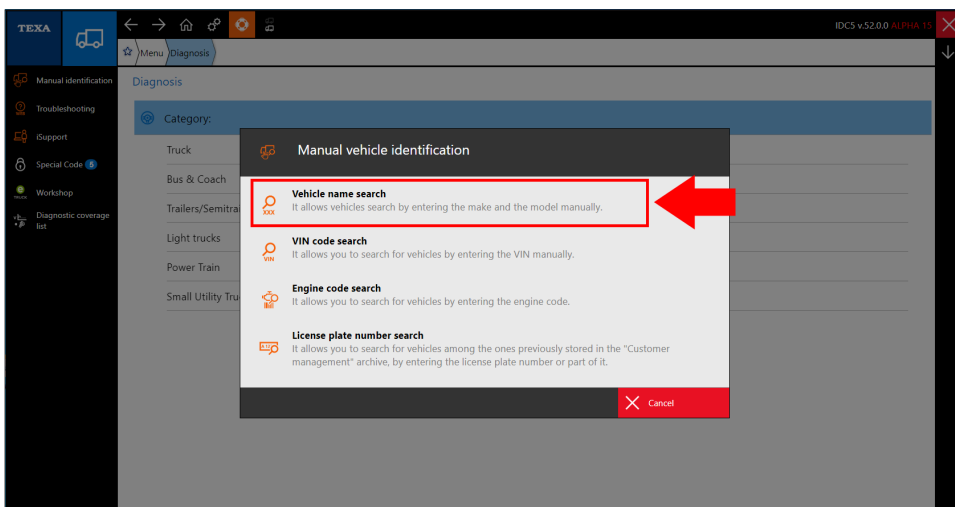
TEXA

IDC5 v.52.0.0 ALPHA 15

Menu Diagnosis

Manual identification

Troubleshooting

iSupport

Special Code 5

Workshop

Diagnostic coverage list

Diagnosis

Category:

Truck

Bus & Coach

Trailers/Semitra

Light trucks

Power Train

Small Utility Tru

Manual vehicle identification

Vehicle name search
It allows vehicles search by entering the make and the model manually.

XXX

VIN code search
It allows you to search for vehicles by entering the VIN manually.

VIN

Engine code search
It allows you to search for vehicles by entering the engine code.

License plate number search
It allows you to search for vehicles among the ones previously stored in the "Customer management" archive, by entering the license plate number or part of it.

Cancel